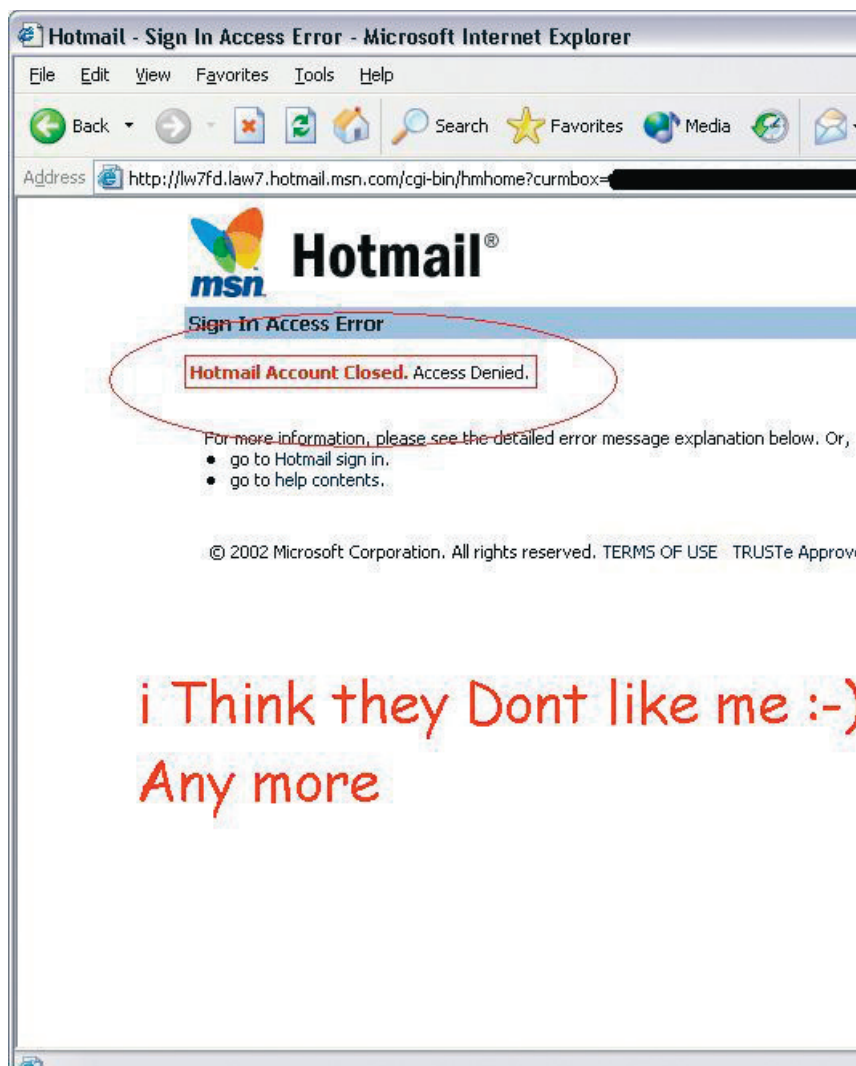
Hotmail - Sign In Access Error - Microsoft Internet Explorer

File Edit View Favorites Tools Help

Back Search Favorites Media

Address http://lw7fd.law7.hotmail.msn.com/cgi-bin/hmhome?curmbox=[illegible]

msn Hotmail®

Sign In Access Error

Hotmail Account Closed. Access Denied.

For more information, please see the detailed error message explanation below. Or,
- go to Hotmail sign in.
- go to help contents.

© 2002 Microsoft Corporation. All rights reserved. TERMS OF USE TRUSTe Approv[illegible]

i Think they Dont like me :-)
Any more